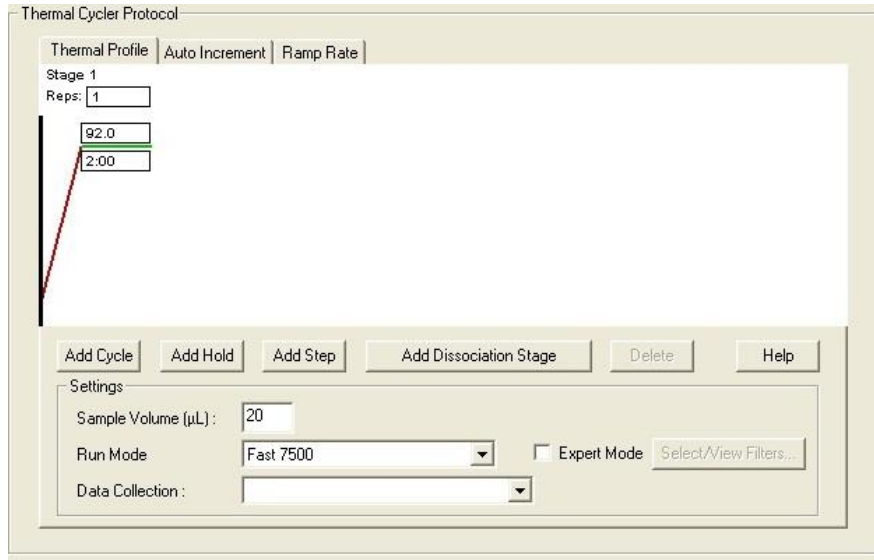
Thermal Cycler Protocol

Thermal Profile | Auto Increment | Ramp Rate

Stage 1
Reps: 1

92.0
2:00

Add Cycle | Add Hold | Add Step | Add Dissociation Stage | Delete | Help

Settings
Sample Volume (µL) : 20
Run Mode: Fast 7500
Expert Mode
Select/View Filters...
Data Collection :